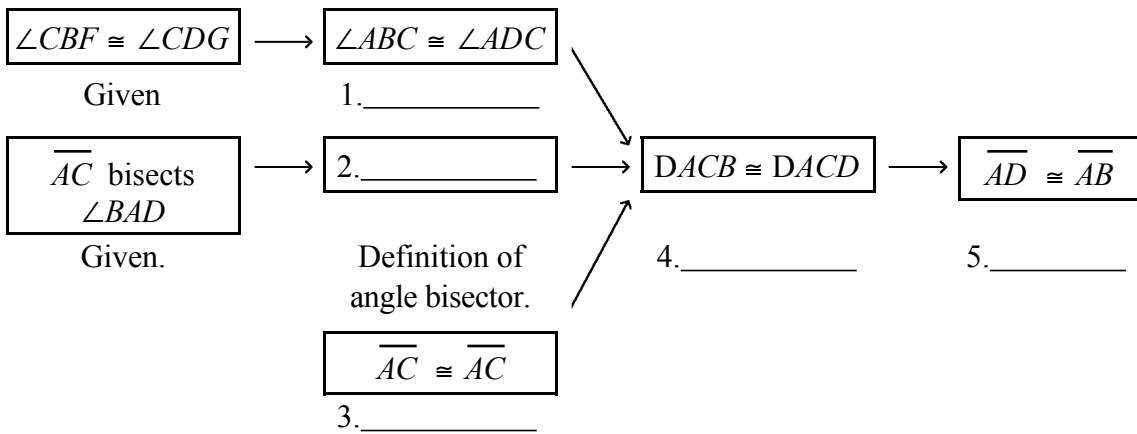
$\angle CBF \cong \angle CDG$

Given

$\angle ABC \cong \angle ADC$

1.___________

$\overline{AC}$ bisects $\angle BAD$

Given.

2.___________

Definition of angle bisector.

$\overline{AC} \cong \overline{AC}$

3.___________

D$ACB \cong$ D$ACD$

4.___________

$\overline{AD} \cong \overline{AB}$

5._________